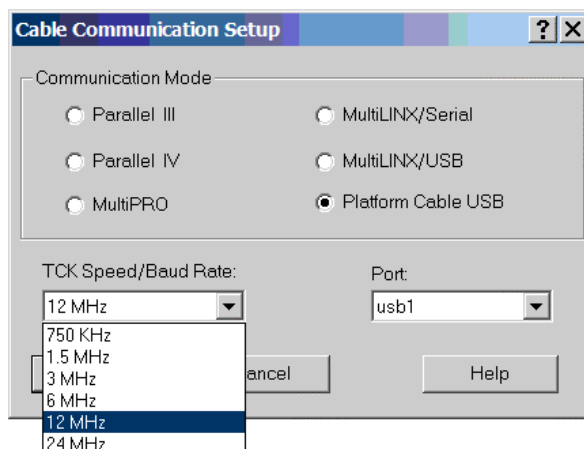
Cable Communication Setup

?
X

Communication Mode

Parallel III

MultiLINX/Serial

Parallel IV

MultiLINX/USB

MultiPRO

Platform Cable USB

TCK Speed/Baud Rate:

12 MHz

750 KHz
1.5 MHz
3 MHz
6 MHz
12 MHz
24 MHz

Port:

usb1

ancel

Help